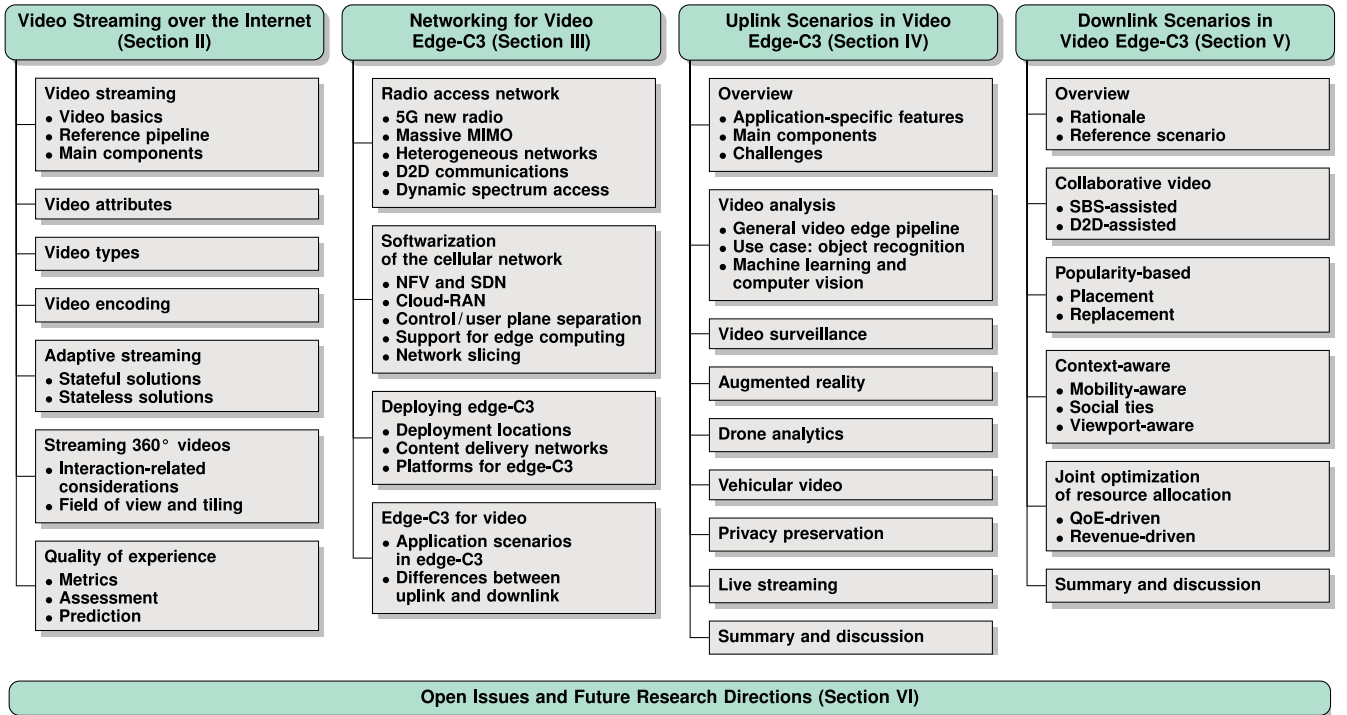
Video Streaming over the Internet (Section II)

Video streaming
• Video basics
• Reference pipeline
• Main components

Video attributes

Video types

Video encoding

Adaptive streaming
• Stateful solutions
• Stateless solutions

Streaming 360° videos
• Interaction-related considerations
• Field of view and tiling

Quality of experience
• Metrics
• Assessment
• Prediction

Networking for Video Edge-C3 (Section III)

Radio access network
• 5G new radio
• Massive MIMO
• Heterogeneous networks
• D2D communications
• Dynamic spectrum access

Softwarization of the cellular network
• NFV and SDN
• Cloud-RAN
• Control / user plane separation
• Support for edge computing
• Network slicing

Deploying edge-C3
• Deployment locations
• Content delivery networks
• Platforms for edge-C3

Edge-C3 for video
• Application scenarios in edge-C3
• Differences between uplink and downlink

Uplink Scenarios in Video Edge-C3 (Section IV)

Overview
• Application-specific features
• Main components
• Challenges

Video analysis
• General video edge pipeline
• Use case: object recognition
• Machine learning and computer vision

Video surveillance

Augmented reality

Drone analytics

Vehicular video

Privacy preservation

Live streaming

Summary and discussion

Downlink Scenarios in Video Edge-C3 (Section V)

Overview
• Rationale
• Reference scenario

Collaborative video
• SBS-assisted
• D2D-assisted

Popularity-based
• Placement
• Replacement

Context-aware
• Mobility-aware
• Social ties
• Viewport-aware

Joint optimization of resource allocation
• QoE-driven
• Revenue-driven

Summary and discussion

Open Issues and Future Research Directions (Section VI)